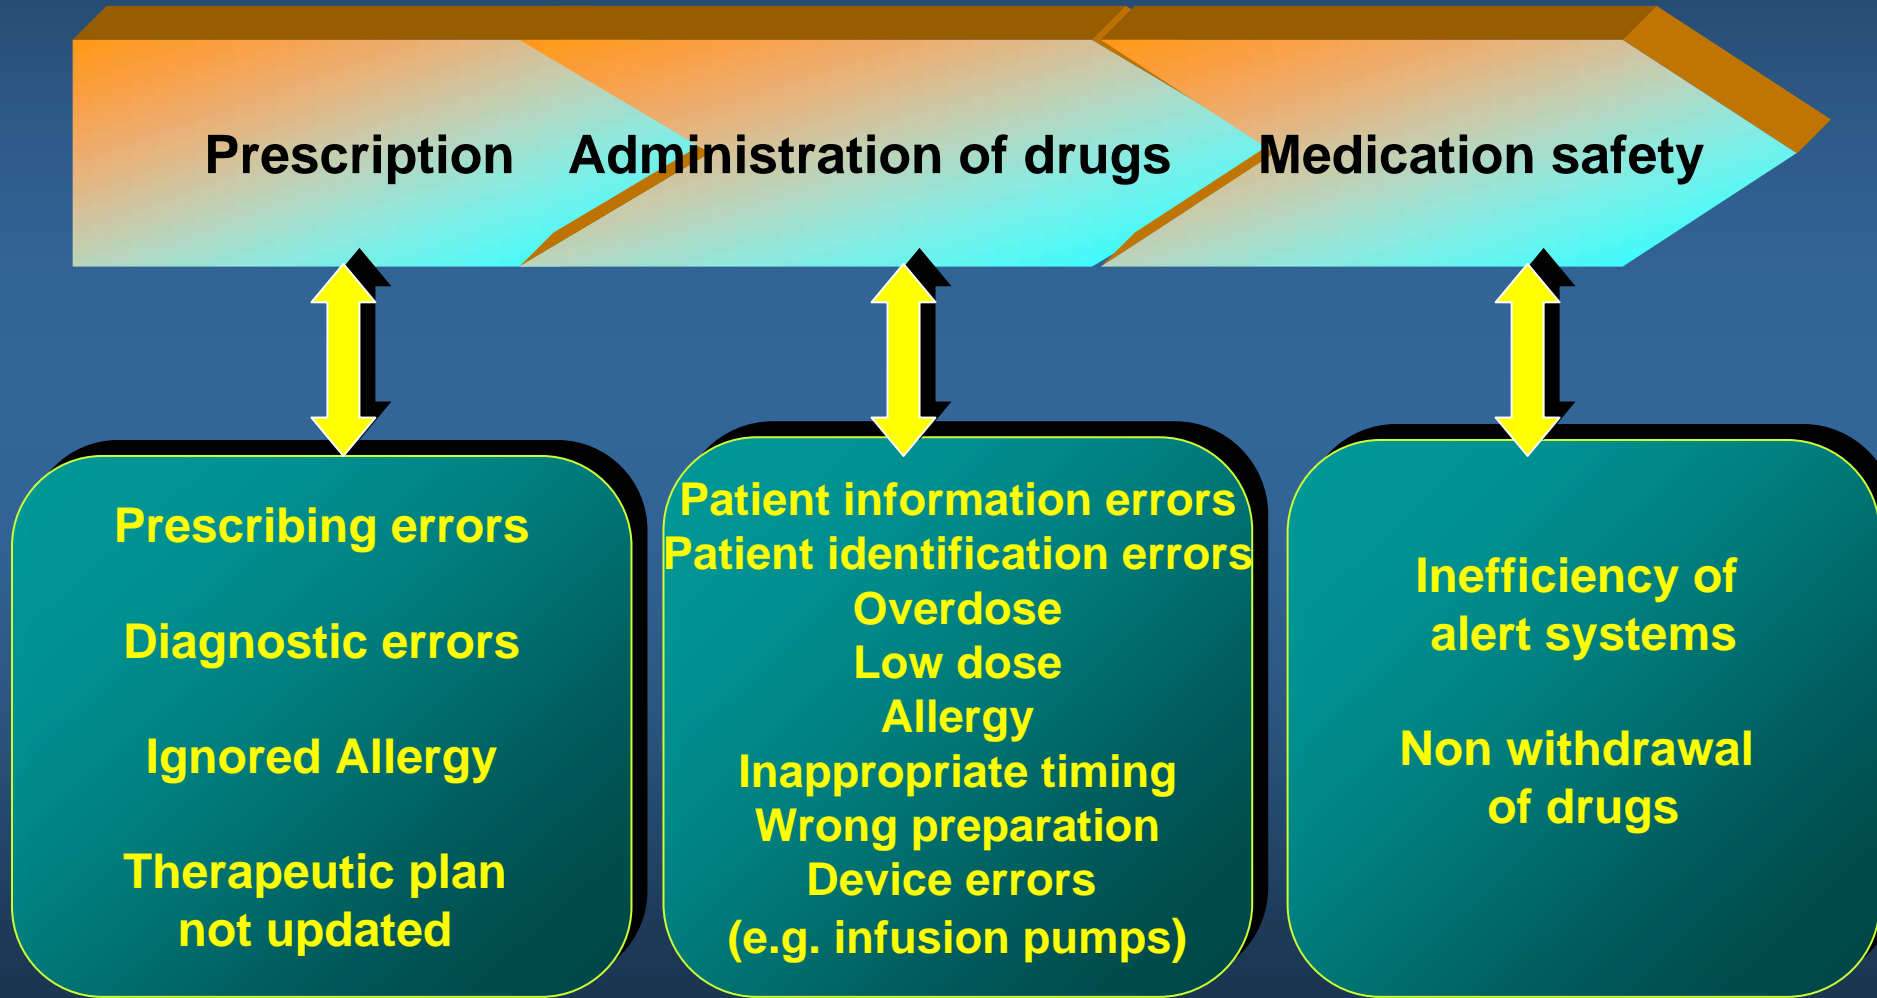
Prescription

Administration of drugs

Medication safety

Prescribing errors

Diagnostic errors

Ignored Allergy

Therapeutic plan not updated

Patient information errors
Patient identification errors
Overdose
Low dose
Allergy
Inappropriate timing
Wrong preparation
Device errors
(e.g. infusion pumps)

Inefficiency of alert systems

Non withdrawal of drugs